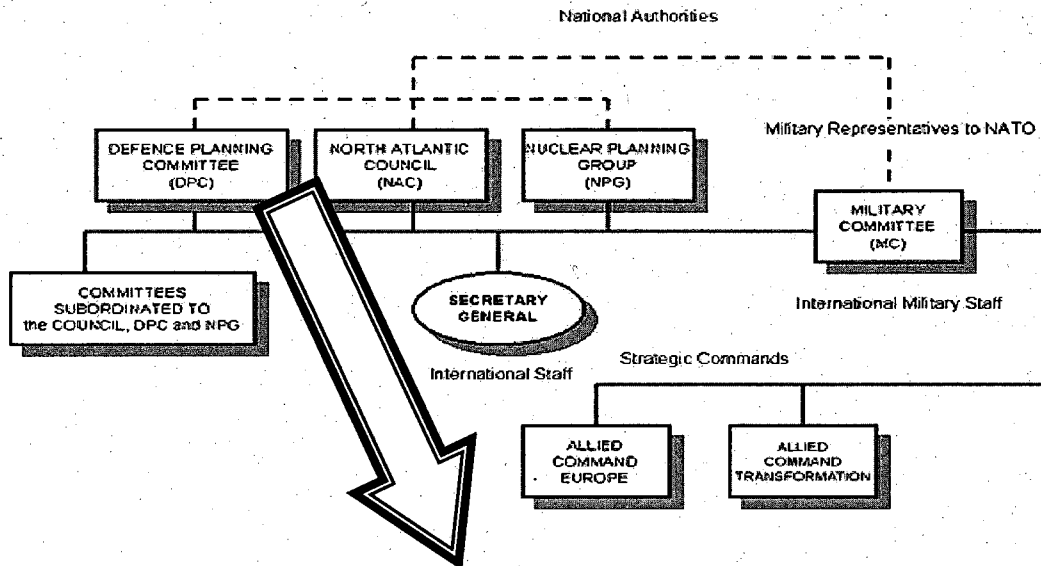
National Authorities

DEFENCE PLANNING COMMITTEE (DPC)

NORTH ATLANTIC COUNCIL (NAC)

NUCLEAR PLANNING GROUP (NPG)

Military Representatives to NATO

MILITARY COMMITTEE (MC)

COMMITTEES SUBORDINATED TO the COUNCIL, DPC and NPG

SECRETARY GENERAL

International Military Staff

International Staff

Strategic Commands

ALLIED COMMAND EUROPE

ALLIED COMMAND TRANSFORMATION